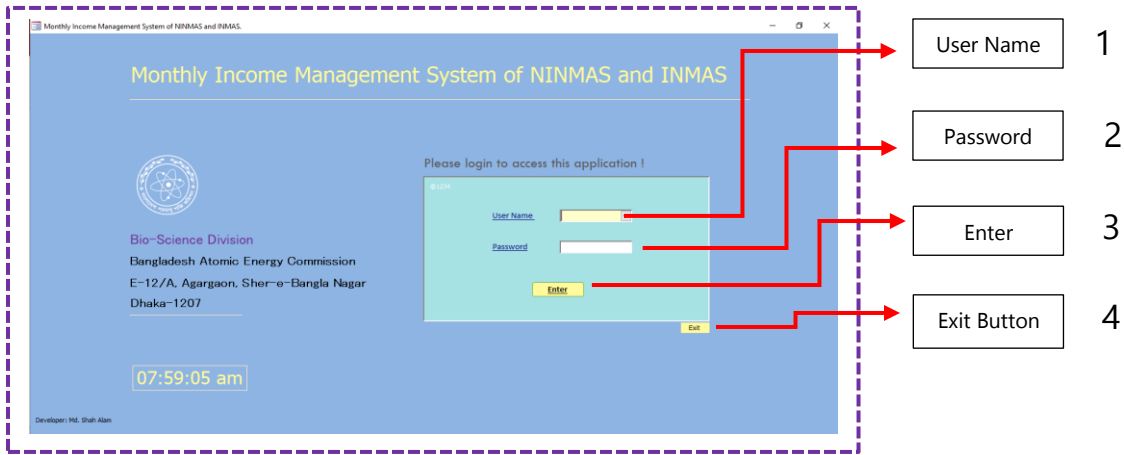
Monthly Income Management System of NINMAS and INMAS.

Monthly Income Management System of NINMAS and INMAS

Bio-Science Division
Bangladesh Atomic Energy Commission
E-12/A, Agargaon, Sher-e-Bangla Nagar
Dhaka-1207

07:59:05 am

Developer: Md. Shah Alam

Please login to access this application !

User Name

Password

Enter

Exit

User Name 1

Password 2

Enter 3

Exit Button 4